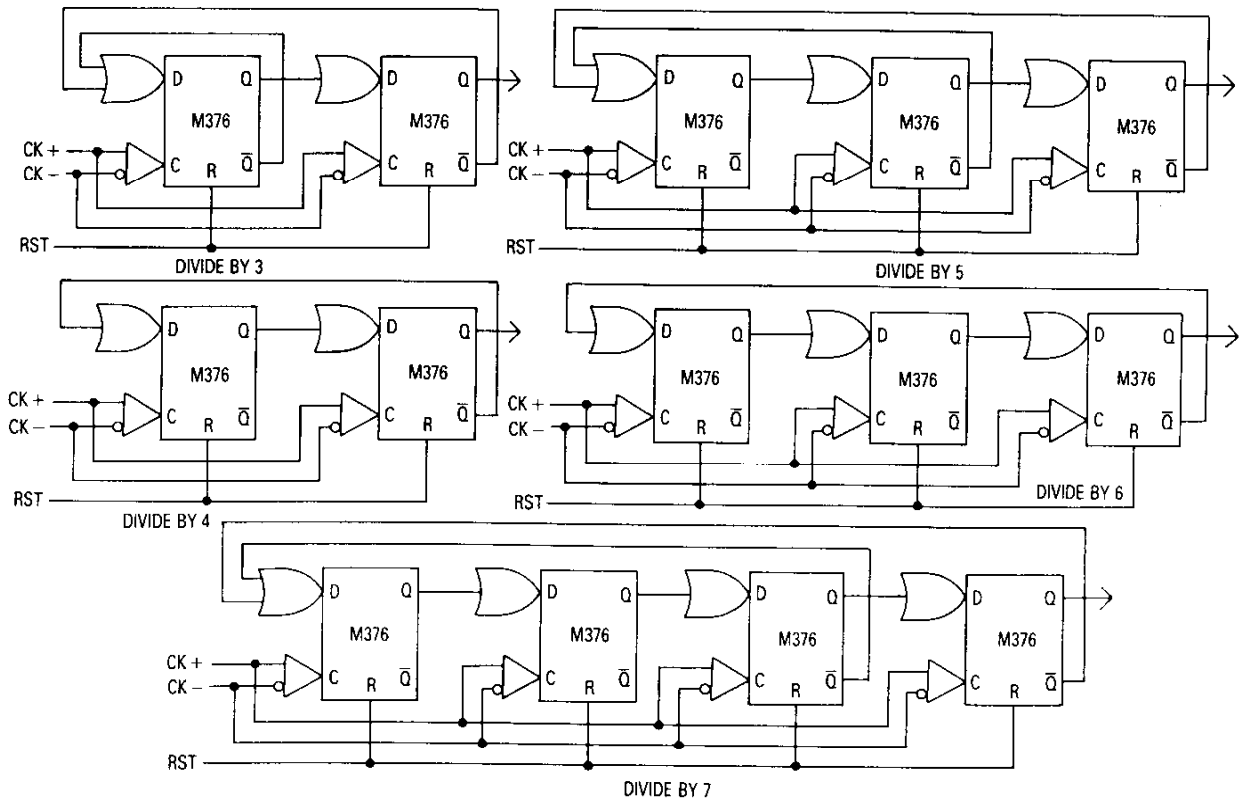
D Q M376 C R $\overline{Q}$
D Q M376 C R $\overline{Q}$
CK +
CK –
RST
DIVIDE BY 3

D Q M376 C R $\overline{Q}$
D Q M376 C R $\overline{Q}$
D Q M376 C R $\overline{Q}$
CK +
CK –
RST
DIVIDE BY 5

D Q M376 C R $\overline{Q}$
D Q M376 C R $\overline{Q}$
CK +
CK –
RST
DIVIDE BY 4

D Q M376 C R $\overline{Q}$
D Q M376 C R $\overline{Q}$
D Q M376 C R $\overline{Q}$
CK +
CK –
RST
DIVIDE BY 6

D Q M376 C R $\overline{Q}$
D Q M376 C R $\overline{Q}$
D Q M376 C R $\overline{Q}$
D Q M376 C R $\overline{Q}$
CK +
CK –
RST
DIVIDE BY 7